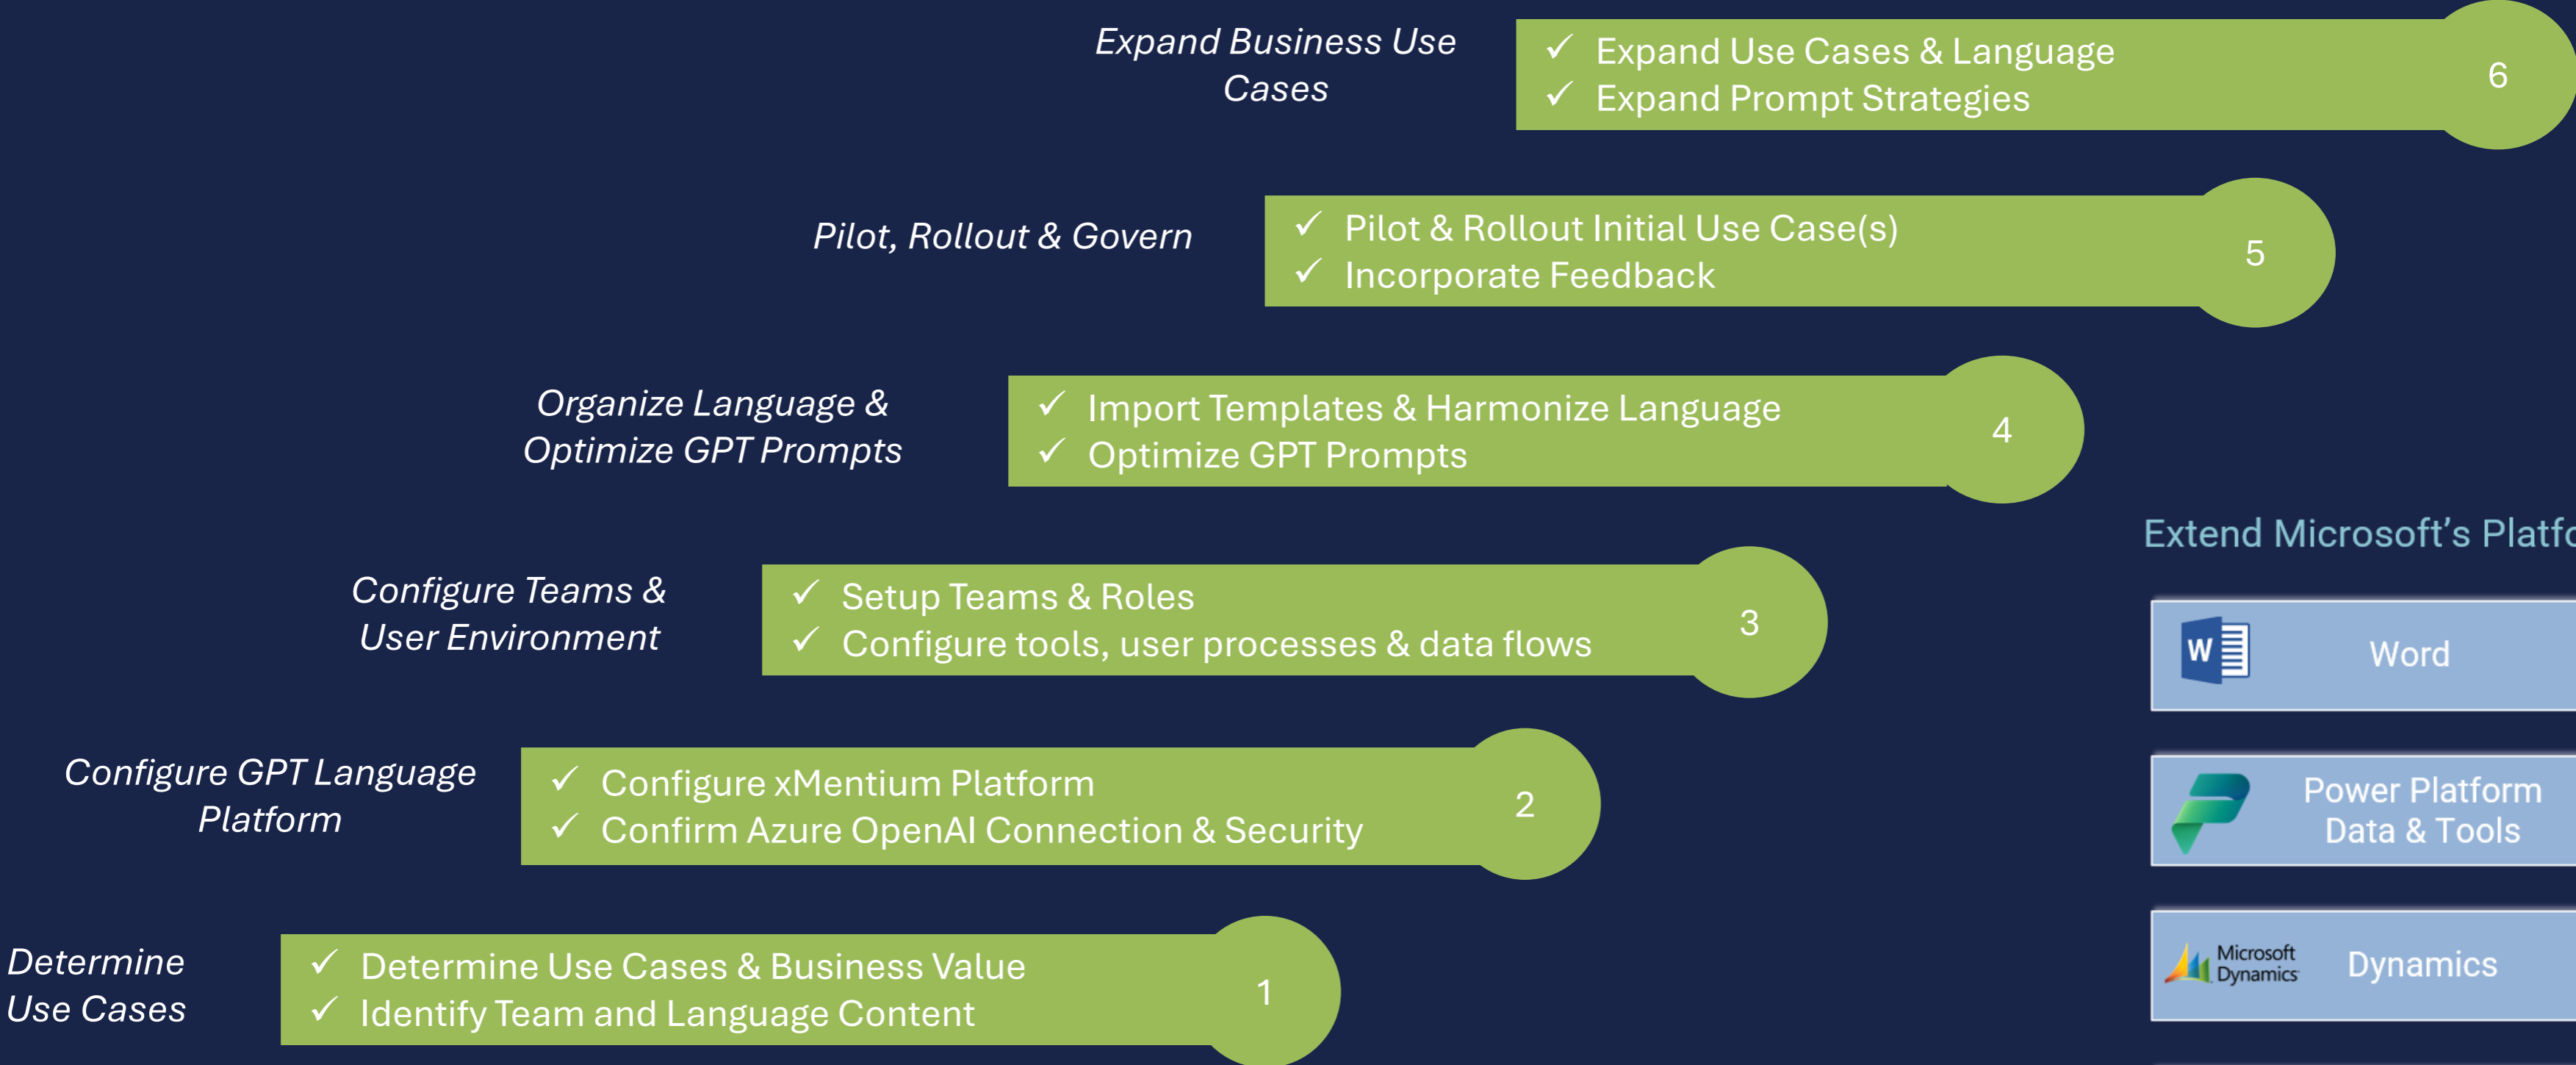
Expand Business Use Cases

✓ Expand Use Cases & Language
✓ Expand Prompt Strategies

6

Pilot, Rollout & Govern

✓ Pilot & Rollout Initial Use Case(s)
✓ Incorporate Feedback

5

Organize Language & Optimize GPT Prompts

✓ Import Templates & Harmonize Language
✓ Optimize GPT Prompts

4

Configure Teams & User Environment

✓ Setup Teams & Roles
✓ Configure tools, user processes & data flows

3

Configure GPT Language Platform

✓ Configure xMentium Platform
✓ Confirm Azure OpenAI Connection & Security

2

Determine Use Cases

✓ Determine Use Cases & Business Value
✓ Identify Team and Language Content

1

Extend Microsoft's Platf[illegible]

W Word

Power Platform Data & Tools

Microsoft Dynamics Dynamics